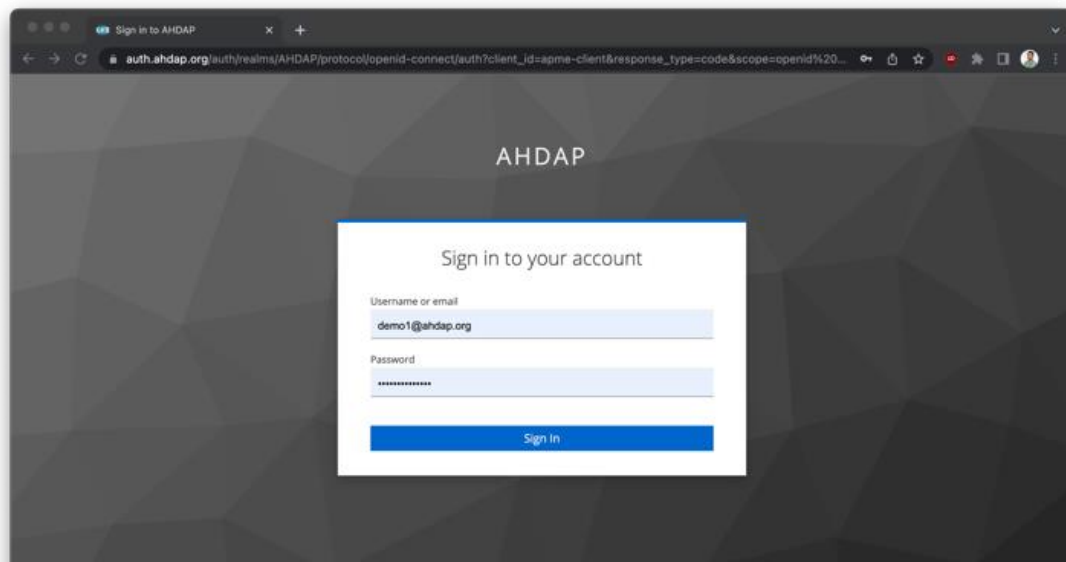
Sign in to AHDAP

auth.ahdap.org/auth/realms/AHDAP/protocol/openid-connect/auth?client_id=apme-client&response_type=code&scope=openid%20...

AHDAP

Sign in to your account

Username or email

demo1@ahdap.org

Password

••••••••••••••

Sign In